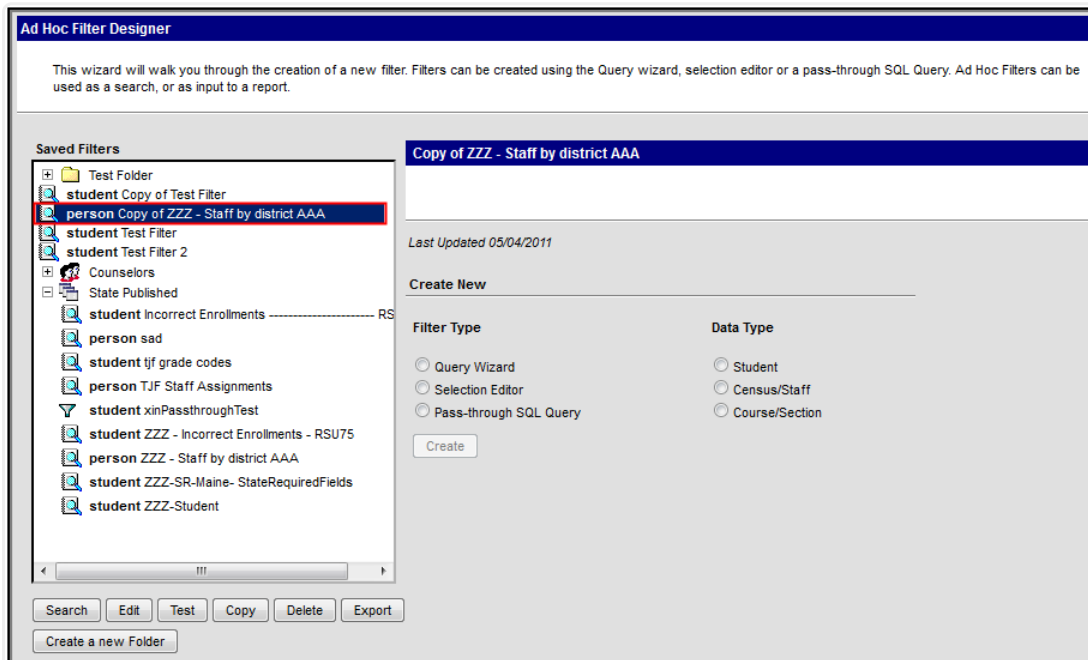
Ad Hoc Filter Designer

This wizard will walk you through the creation of a new filter. Filters can be created using the Query wizard, selection editor or a pass-through SQL Query. Ad Hoc Filters can be used as a search, or as input to a report.

Saved Filters

Test Folder
**student** Copy of Test Filter
**person** Copy of ZZZ - Staff by district AAA
**student** Test Filter
**student** Test Filter 2
Counselors
State Published
**student** Incorrect Enrollments ---------------------- RS
**person** sad
**student** tjf grade codes
**person** TJF Staff Assignments
**student** xinPassthroughTest
**student** ZZZ - Incorrect Enrollments - RSU75
**person** ZZZ - Staff by district AAA
**student** ZZZ-SR-Maine- StateRequiredFields
**student** ZZZ-Student

Search | Edit | Test | Copy | Delete | Export

Create a new Folder

Copy of ZZZ - Staff by district AAA

Last Updated 05/04/2011

Create New

Filter Type
Query Wizard
Selection Editor
Pass-through SQL Query

Data Type
Student
Census/Staff
Course/Section

Create